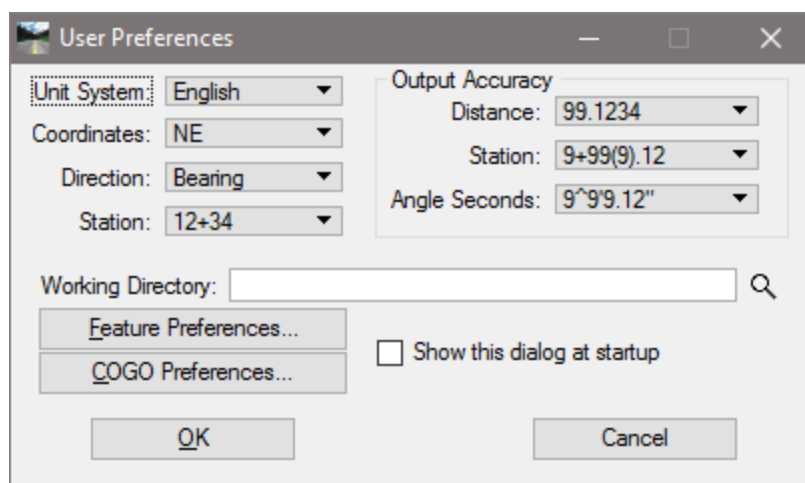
User Preferences

Unit System: English

Coordinates: NE

Direction: Bearing

Station: 12+34

Output Accuracy

Distance: 99.1234

Station: 9+99(9).12

Angle Seconds: 9^9'9.12''

Working Directory:

Feature Preferences...

COGO Preferences...

Show this dialog at startup

OK

Cancel